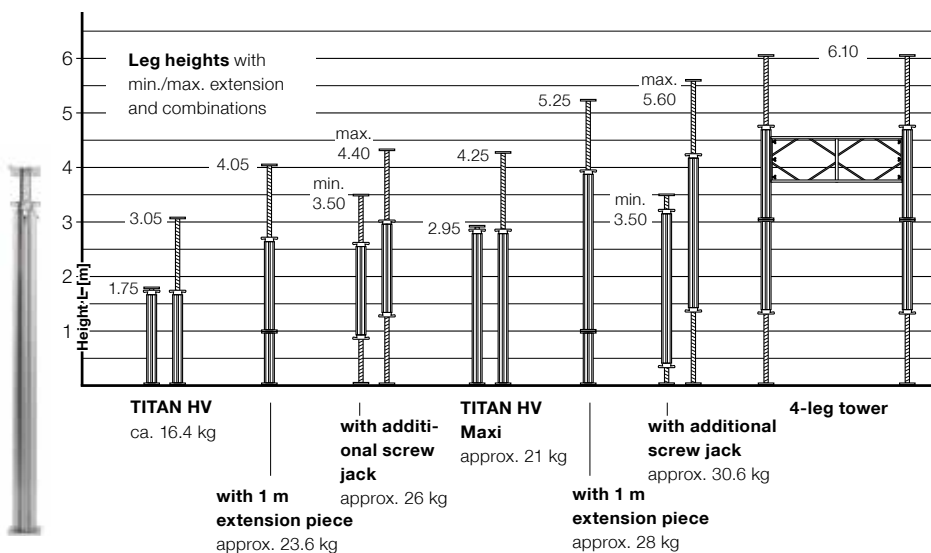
**Leg heights** with min./max. extension and combinations

6
5
4
3
2
1
Height L [m]

1.75
3.05
4.05
max. 4.40
min. 3.50
2.95
4.25
5.25
max. 5.60
min. 3.50
6.10

**TITAN HV**
ca. 16.4 kg

**with 1 m extension piece**
approx. 23.6 kg

**with additional screw jack**
approx. 26 kg

**TITAN HV Maxi**
approx. 21 kg

**with 1 m extension piece**
approx. 28 kg

**with additional screw jack**
approx. 30.6 kg

**4-leg tower**